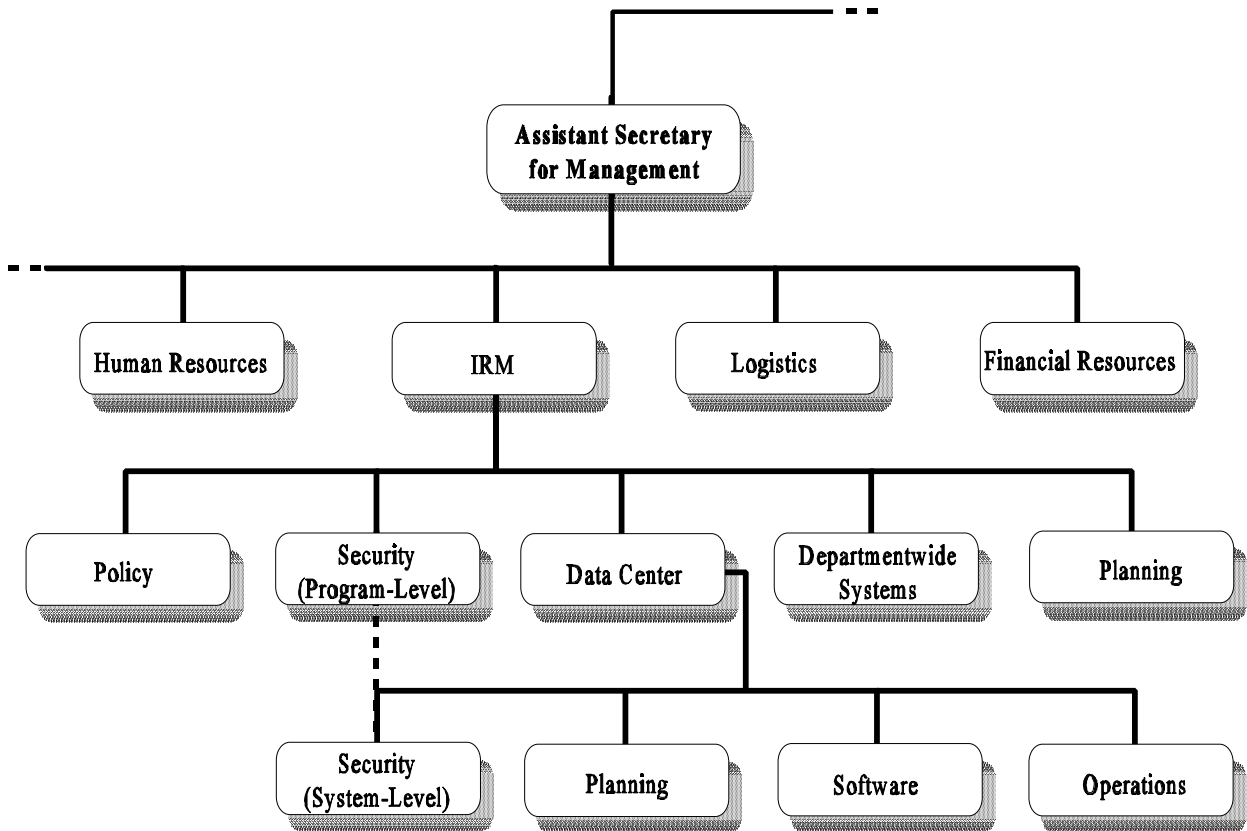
Assistant Secretary for Management

Human Resources

IRM

Logistics

Financial Resources

Policy

Security (Program-Level)

Data Center

Departmentwide Systems

Planning

Security (System-Level)

Planning

Software

Operations